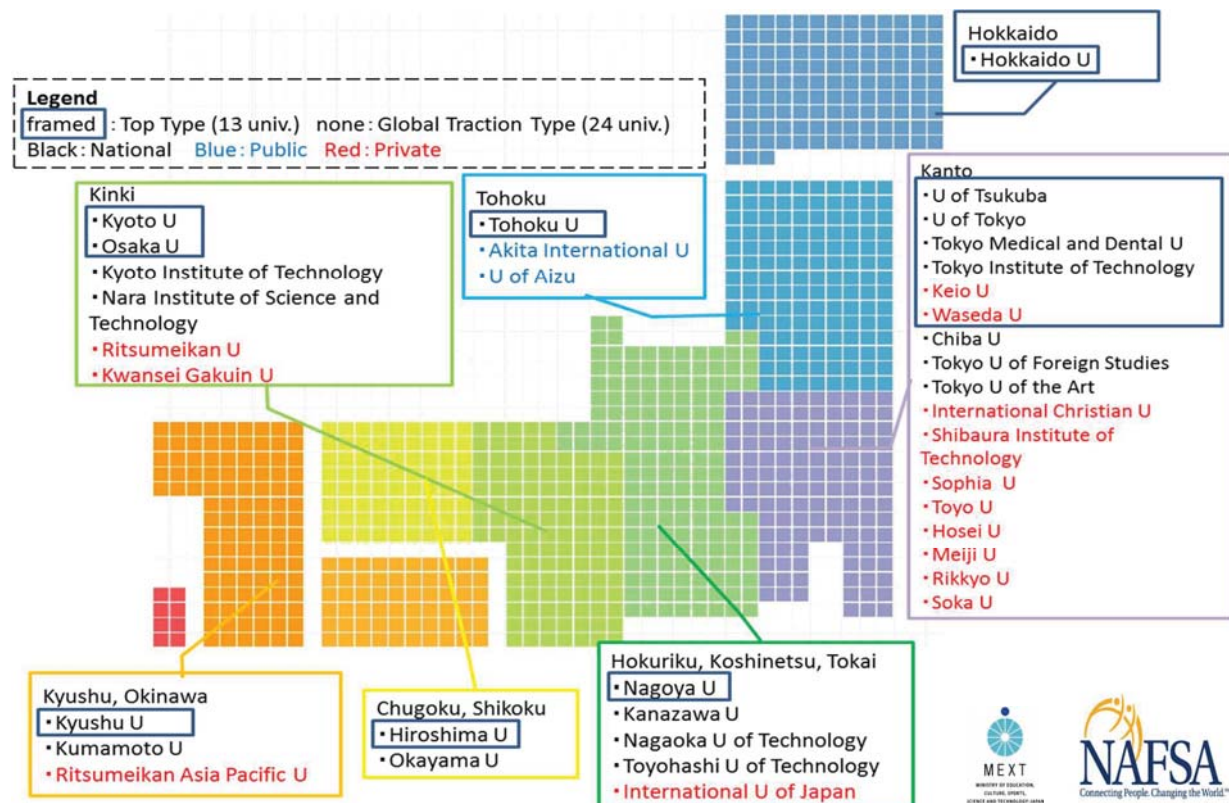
Legend
framed : Top Type (13 univ.) none : Global Traction Type (24 univ.)
Black : National Blue : Public Red : Private

Hokkaido
・Hokkaido U

Kinki
・Kyoto U
・Osaka U
・Kyoto Institute of Technology
・Nara Institute of Science and Technology
・Ritsumeikan U
・Kwansei Gakuin U

Tohoku
・Tohoku U
・Akita International U
・U of Aizu

Kanto
・U of Tsukuba
・U of Tokyo
・Tokyo Medical and Dental U
・Tokyo Institute of Technology
・Keio U
・Waseda U
・Chiba U
・Tokyo U of Foreign Studies
・Tokyo U of the Art
・International Christian U
・Shibaura Institute of Technology
・Sophia U
・Toyo U
・Hosei U
・Meiji U
・Rikkyo U
・Soka U

Kyushu, Okinawa
・Kyushu U
・Kumamoto U
・Ritsumeikan Asia Pacific U

Chugoku, Shikoku
・Hiroshima U
・Okayama U

Hokuriku, Koshinetsu, Tokai
・Nagoya U
・Kanazawa U
・Nagaoka U of Technology
・Toyohashi U of Technology
・International U of Japan

MEXT
MINISTRY OF EDUCATION, CULTURE, SPORTS, SCIENCE AND TECHNOLOGY-JAPAN

NAFSA
Connecting People. Changing the World.